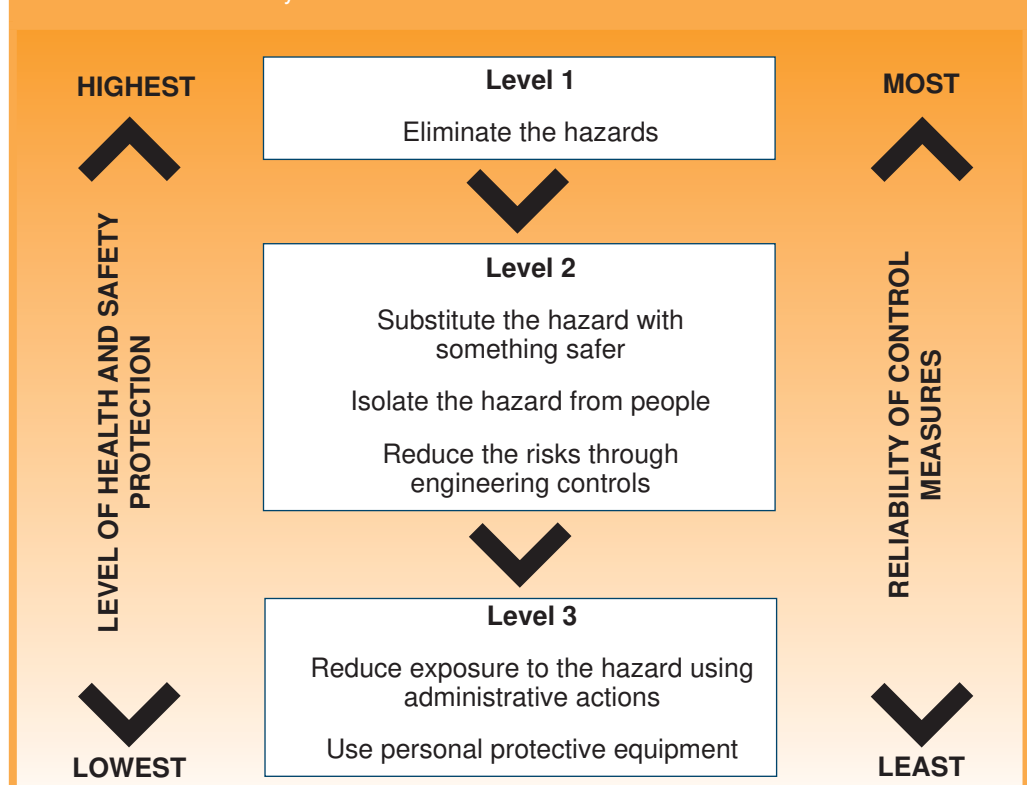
HIGHEST

LEVEL OF HEALTH AND SAFETY PROTECTION

LOWEST

Level 1

Eliminate the hazards

Level 2

Substitute the hazard with something safer

Isolate the hazard from people

Reduce the risks through engineering controls

Level 3

Reduce exposure to the hazard using administrative actions

Use personal protective equipment

MOST

RELIABILITY OF CONTROL MEASURES

LEAST